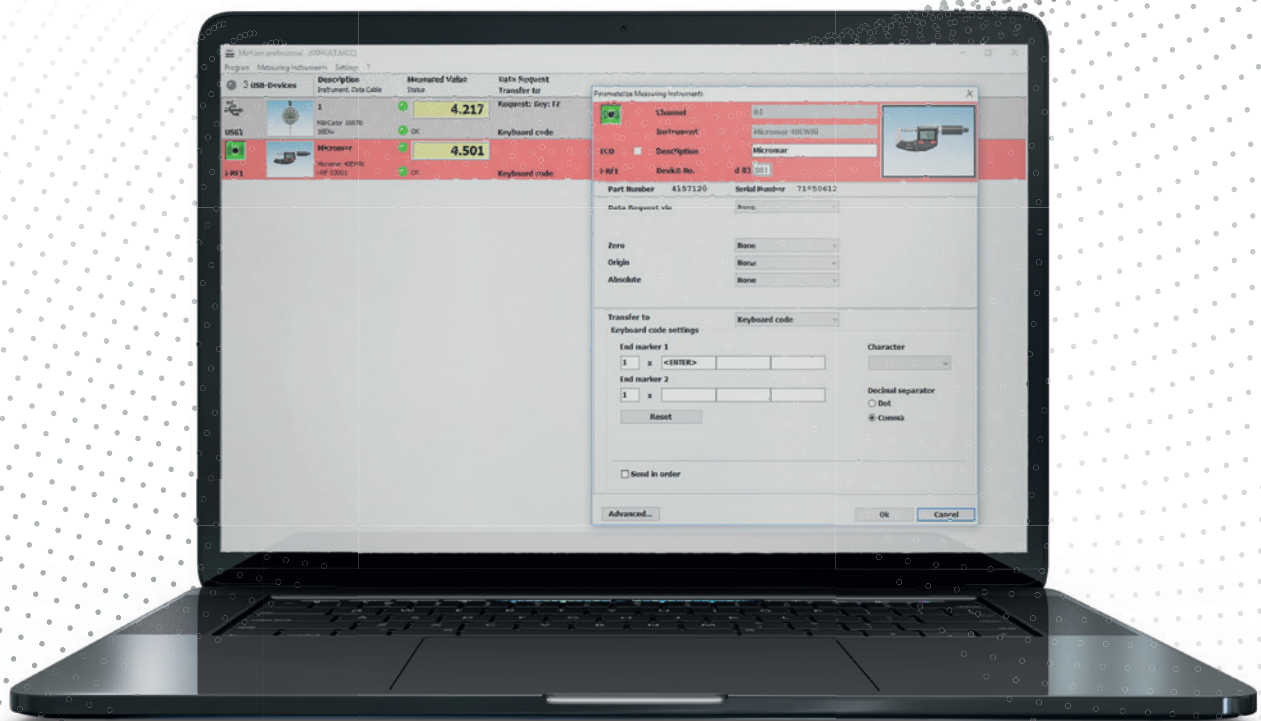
MarCom professional (DEFAULT.MCC)
Program Measuring Instruments Settings ?

3 USB-Devices
Description
Instrument, Data Cable
Measured Value
Status
Data Request
Transfer to

USB1
1
MarCator 1087R
16EWr
4.217
OK
Request: Key: F2
Keyboard code

i-RF1
Micromar
Micromar 40EWRi
i-RF 03001
4.501
OK
Keyboard code

Parameterize Measuring Instrument
Channel
01
Instrument
Micromar 40EWRi
ECO
Description
Micromar
i-RF1
Device No.
d 03 001
Part Number 4157120
Serial Number 71*50612
Data Request via
None
Zero
None
Origin
None
Absolute
None
Transfer to
Keyboard code
Keyboard code settings
End marker 1
1 x <ENTER>
End marker 2
1 x
Reset
Character
Decimal separator
Dot
Comma
Send in order
Advanced...
Ok
Cancel